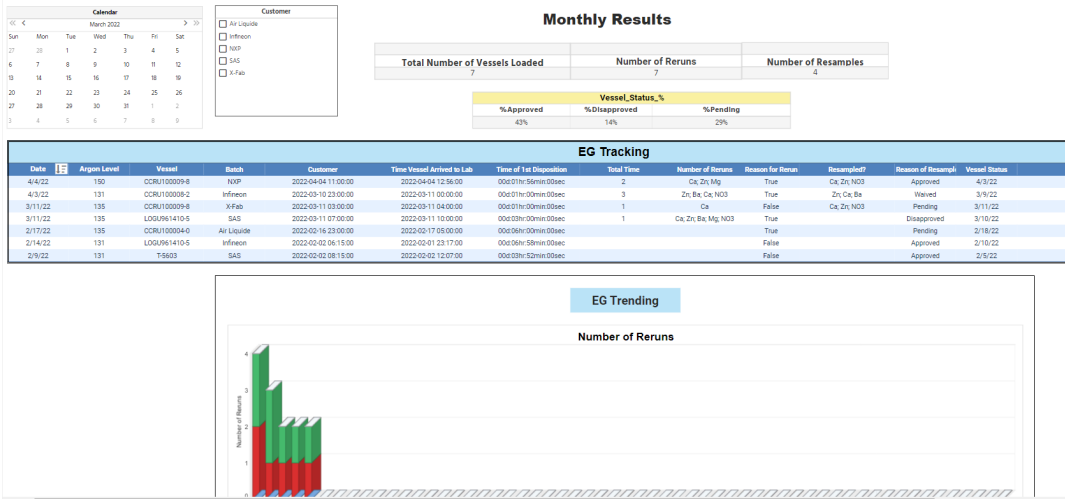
Calendar

« ‹ March 2022 › »

| Sun | Mon | Tue | Wed | Thu | Fri | Sat |
|---|---|---|---|---|---|---|
| 27 | 28 | 1 | 2 | 3 | 4 | 5 |
| 6 | 7 | 8 | 9 | 10 | 11 | 12 |
| 13 | 14 | 15 | 16 | 17 | 18 | 19 |
| 20 | 21 | 22 | 23 | 24 | 25 | 26 |
| 27 | 28 | 29 | 30 | 31 | 1 | 2 |
| 3 | 4 | 5 | 6 | 7 | 8 | 9 |

Customer
Air Liquide
Infineon
NXP
SAS
X-Fab

Monthly Results

| Total Number of Vessels Loaded | Number of Reruns | Number of Resamples |
|---|---|---|
| 7 | 7 | 4 |

Vessel_Status_%

| %Approved | %Disapproved | %Pending |
|---|---|---|
| 43% | 14% | 29% |

EG Tracking

| Date | Argon Level | Vessel | Batch | Customer | Time Vessel Arrived to Lab | Time of 1st Disposition | Total Time | Number of Reruns | Reason for Rerun | Resampled? | Reason of Resample | Vessel Status |
|---|---|---|---|---|---|---|---|---|---|---|---|---|
| 4/4/22 | 150 | CCRU100009-8 | NXP | 2022-04-04 11:00:00 | 2022-04-04 12:56:00 | 00d:01hr:56min:00sec | 2 | Ca; Zn; Mg | True | Ca; Zn; NO3 | Approved | 4/3/22 |
| 4/3/22 | 131 | CCRU100009-2 | Infineon | 2022-03-10 23:00:00 | 2022-03-11 00:00:00 | 00d:01hr:00min:00sec | 3 | Zn; Ba; Ca; NO3 | True | Zn; Ca; Ba | Waived | 3/9/22 |
| 3/11/22 | 135 | CCRU100009-8 | X-Fab | 2022-03-11 03:00:00 | 2022-03-11 04:00:00 | 00d:01hr:00min:00sec | 1 | Ca | False | Ca; Zn; NO3 | Pending | 3/11/22 |
| 3/11/22 | 135 | LOGU961410-5 | SAS | 2022-03-11 07:00:00 | 2022-03-11 10:00:00 | 00d:03hr:00min:00sec | 1 | Ca; Zn; Ba; Mg; NO3 | True | | Disapproved | 3/10/22 |
| 2/17/22 | 135 | CCRU100004-0 | Air Liquide | 2022-02-16 23:00:00 | 2022-02-17 05:00:00 | 00d:06hr:00min:00sec | | | True | | Pending | 2/18/22 |
| 2/14/22 | 131 | LOGU961410-5 | Infineon | 2022-02-02 06:15:00 | 2022-02-01 23:17:00 | 00d:06hr:58min:00sec | | | False | | Approved | 2/10/22 |
| 2/9/22 | 131 | T-5603 | SAS | 2022-02-02 08:15:00 | 2022-02-02 12:07:00 | 00d:03hr:52min:00sec | | | False | | Approved | 2/5/22 |

EG Trending

Number of Reruns

Number of Reruns
4
3
2
1
0